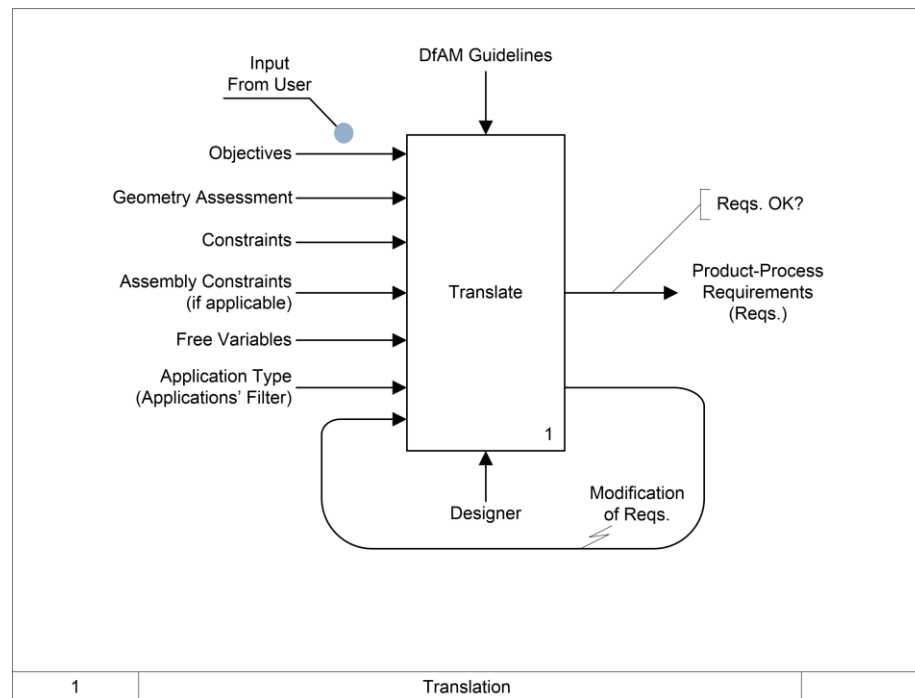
Input From User

DfAM Guidelines

Objectives

Geometry Assessment

Constraints

Assembly Constraints (if applicable)

Free Variables

Application Type (Applications' Filter)

Translate

1

Reqs. OK?

Product-Process Requirements (Reqs.)

Designer

Modification of Reqs.

| 1 | Translation | |
|---|---|---|